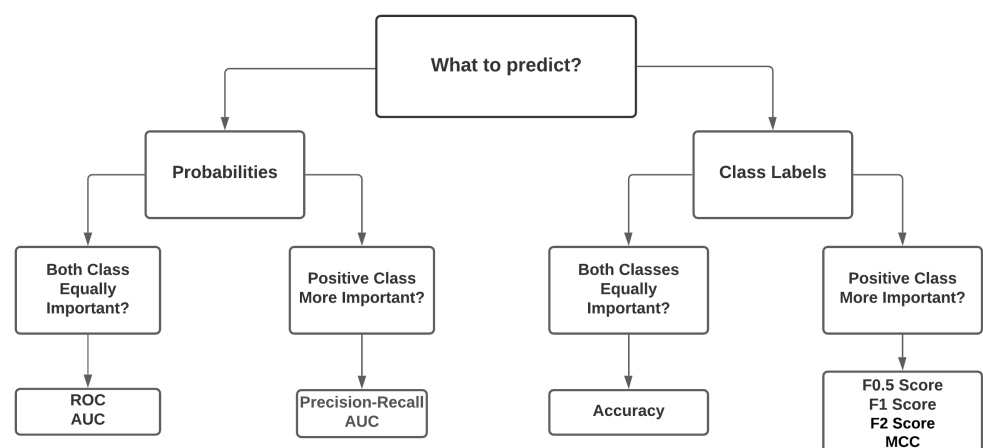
What to predict?

Probabilities

Both Class Equally Important?

ROC AUC

Positive Class More Important?

Precision-Recall AUC

Class Labels

Both Classes Equally Important?

Accuracy

Positive Class More Important?

F0.5 Score
F1 Score
F2 Score
MCC